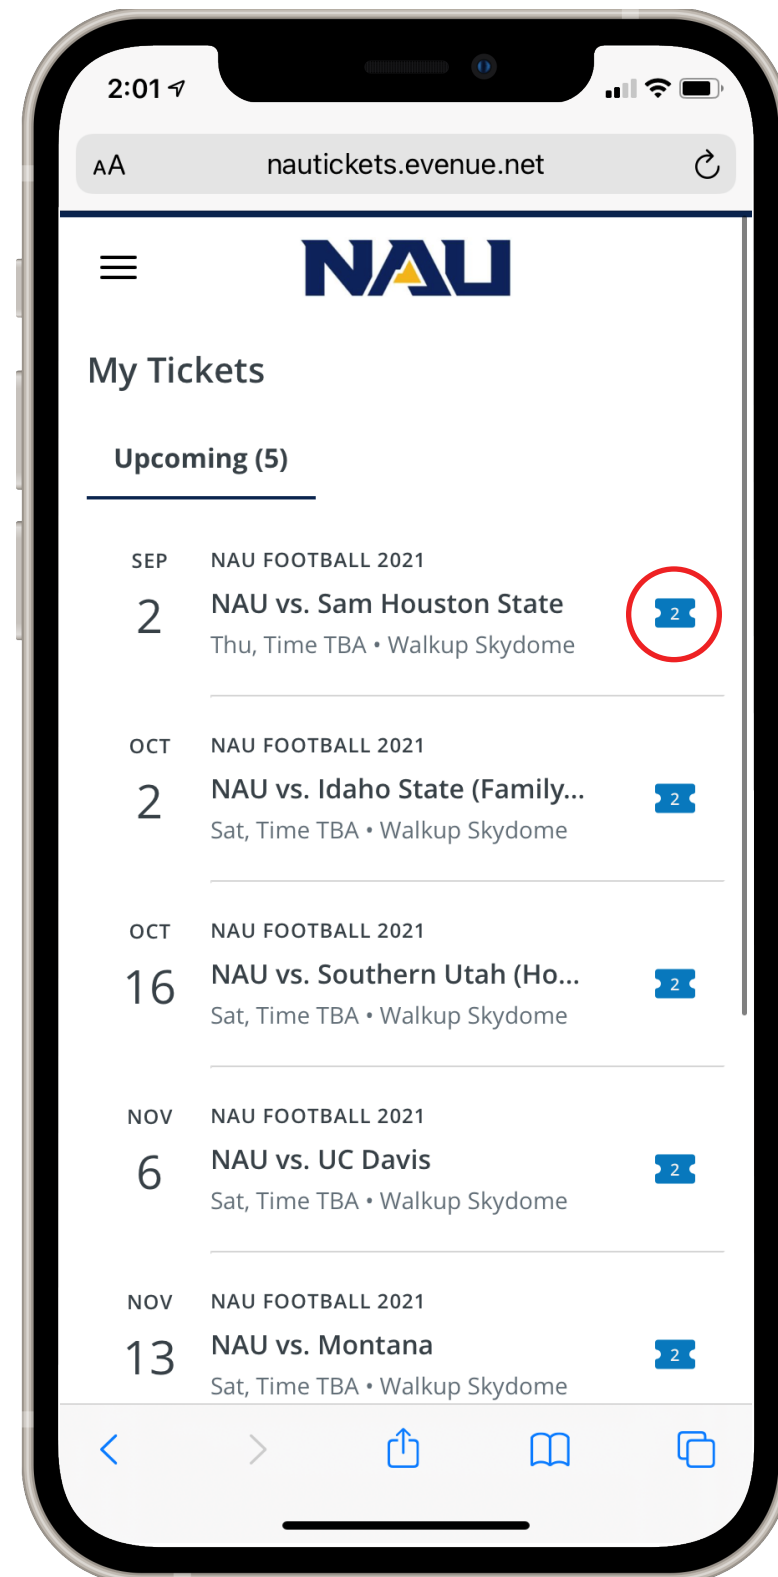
2:01

AA nautickets.evenue.net

NAU

My Tickets

Upcoming (5)

SEP
2
NAU FOOTBALL 2021
NAU vs. Sam Houston State
Thu, Time TBA • Walkup Skydome
2

OCT
2
NAU FOOTBALL 2021
NAU vs. Idaho State (Family...
Sat, Time TBA • Walkup Skydome
2

OCT
16
NAU FOOTBALL 2021
NAU vs. Southern Utah (Ho...
Sat, Time TBA • Walkup Skydome
2

NOV
6
NAU FOOTBALL 2021
NAU vs. UC Davis
Sat, Time TBA • Walkup Skydome
2

NOV
13
NAU FOOTBALL 2021
NAU vs. Montana
Sat, Time TBA • Walkup Skydome
2